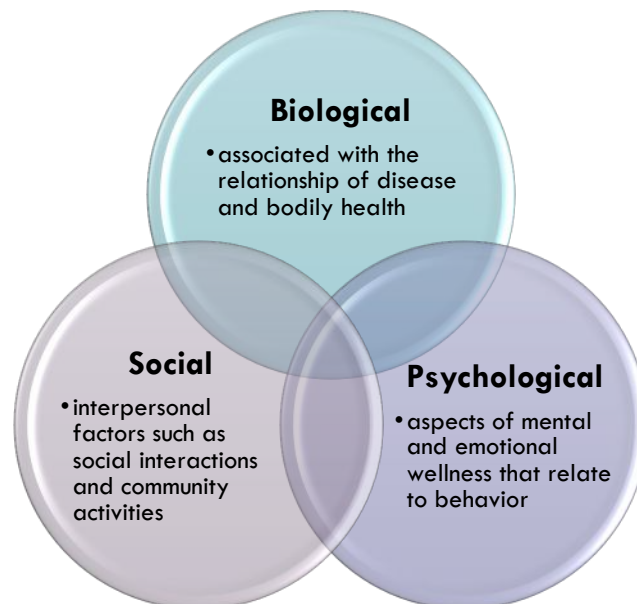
Biological

• associated with the relationship of disease and bodily health

Social

• interpersonal factors such as social interactions and community activities

Psychological

• aspects of mental and emotional wellness that relate to behavior